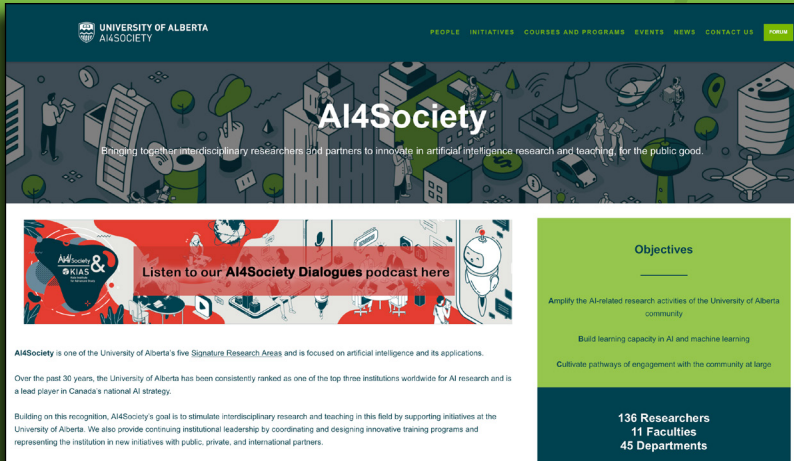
UNIVERSITY OF ALBERTA
AI4SOCIETY

PEOPLE INITIATIVES COURSES AND PROGRAMS EVENTS NEWS CONTACT US FORUM

AI4Society

Bringing together interdisciplinary researchers and partners to innovate in artificial intelligence research and teaching, for the public good.

AI4Society & KIAS

Listen to our AI4Society Dialogues podcast here

AI4Society is one of the University of Alberta's five Signature Research Areas and is focused on artificial intelligence and its applications.

Over the past 30 years, the University of Alberta has been consistently ranked as one of the top three institutions worldwide for AI research and is a lead player in Canada's national AI strategy.

Building on this recognition, AI4Society's goal is to stimulate interdisciplinary research and teaching in this field by supporting initiatives at the University of Alberta. We also provide continuing institutional leadership by coordinating and designing innovative training programs and representing the institution in new initiatives with public, private, and international partners.

Objectives

Amplify the AI-related research activities of the University of Alberta community

Build learning capacity in AI and machine learning

Cultivate pathways of engagement with the community at large

136 Researchers
11 Faculties
45 Departments